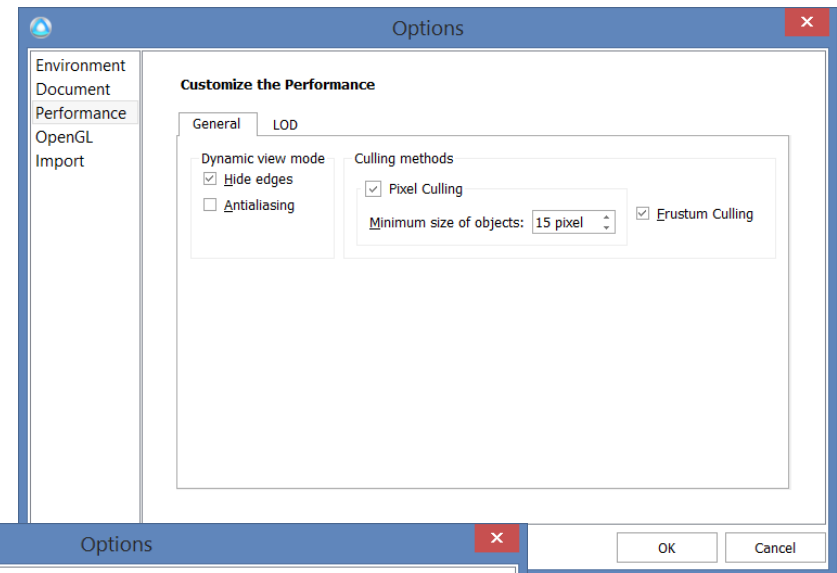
Options

Environment
Document
Performance
OpenGL
Import

Customize the Performance

General
LOD

Dynamic view mode
Hide edges
Antialiasing

Culling methods
Pixel Culling
Minimum size of objects: 15 pixel
Frustum Culling

Options

OK
Cancel